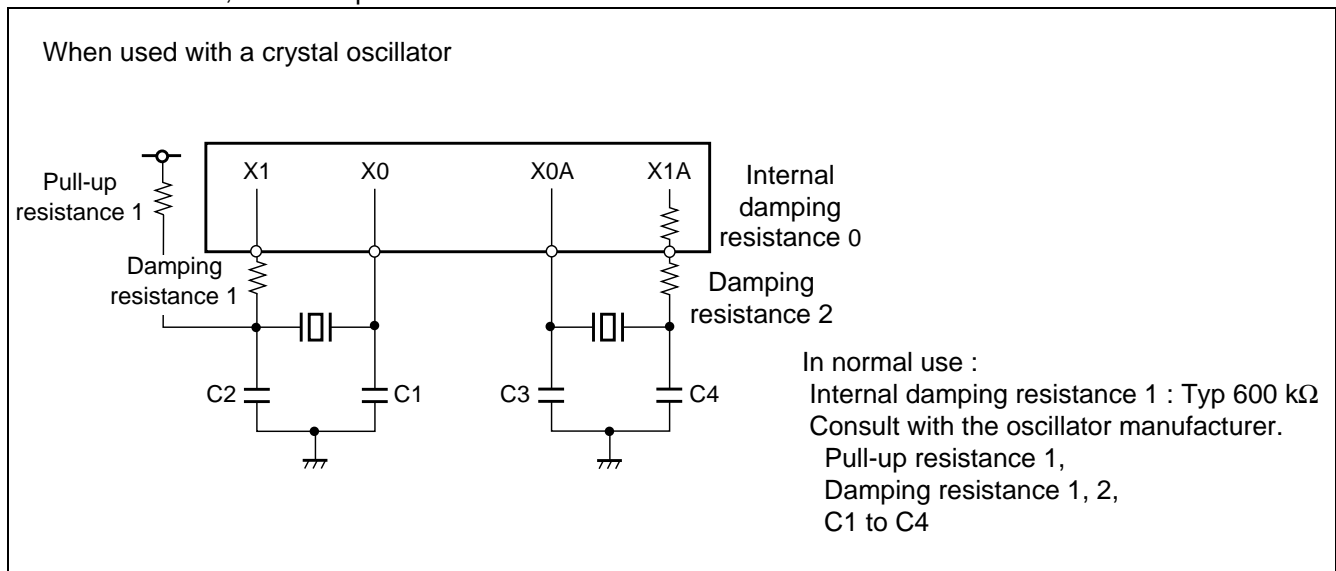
When used with a crystal oscillator

Pull-up resistance 1

X1

X0

X0A

X1A

Internal damping resistance 0

Damping resistance 1

Damping resistance 2

C2

C1

C3

C4

In normal use :
Internal damping resistance 1 : Typ 600 k$\Omega$
Consult with the oscillator manufacturer.
Pull-up resistance 1,
Damping resistance 1, 2,
C1 to C4